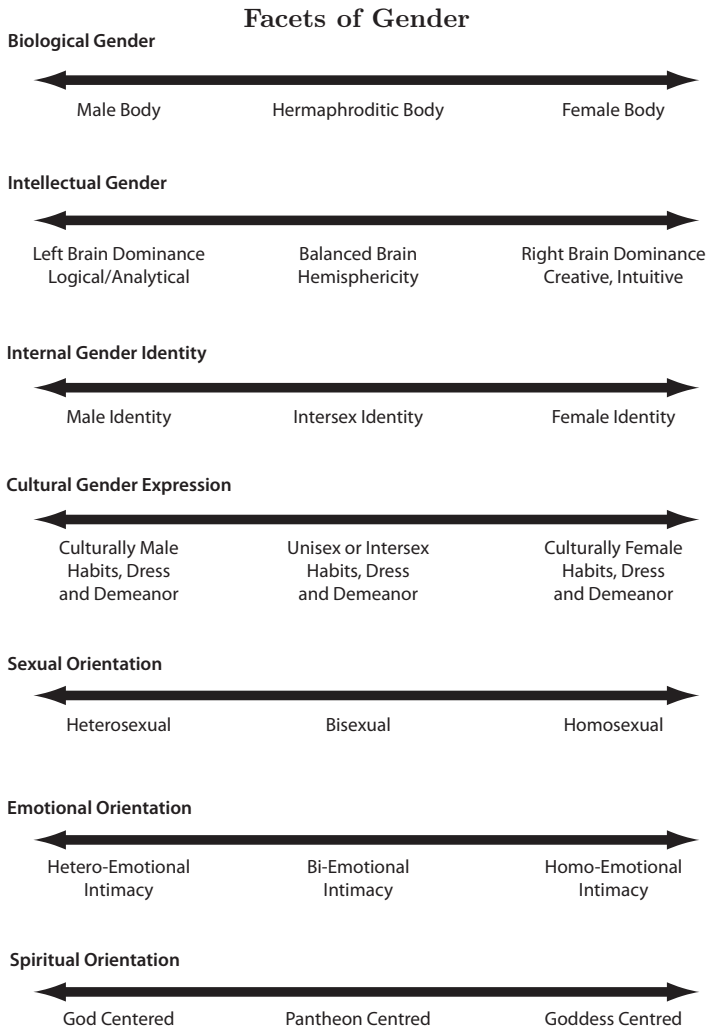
Facets of Gender

Biological Gender

Male Body

Hermaphroditic Body

Female Body

Intellectual Gender

Left Brain Dominance Logical/Analytical

Balanced Brain Hemisphericity

Right Brain Dominance Creative, Intuitive

Internal Gender Identity

Male Identity

Intersex Identity

Female Identity

Cultural Gender Expression

Culturally Male Habits, Dress and Demeanor

Unisex or Intersex Habits, Dress and Demeanor

Culturally Female Habits, Dress and Demeanor

Sexual Orientation

Heterosexual

Bisexual

Homosexual

Emotional Orientation

Hetero-Emotional Intimacy

Bi-Emotional Intimacy

Homo-Emotional Intimacy

Spiritual Orientation

God Centered

Pantheon Centred

Goddess Centred